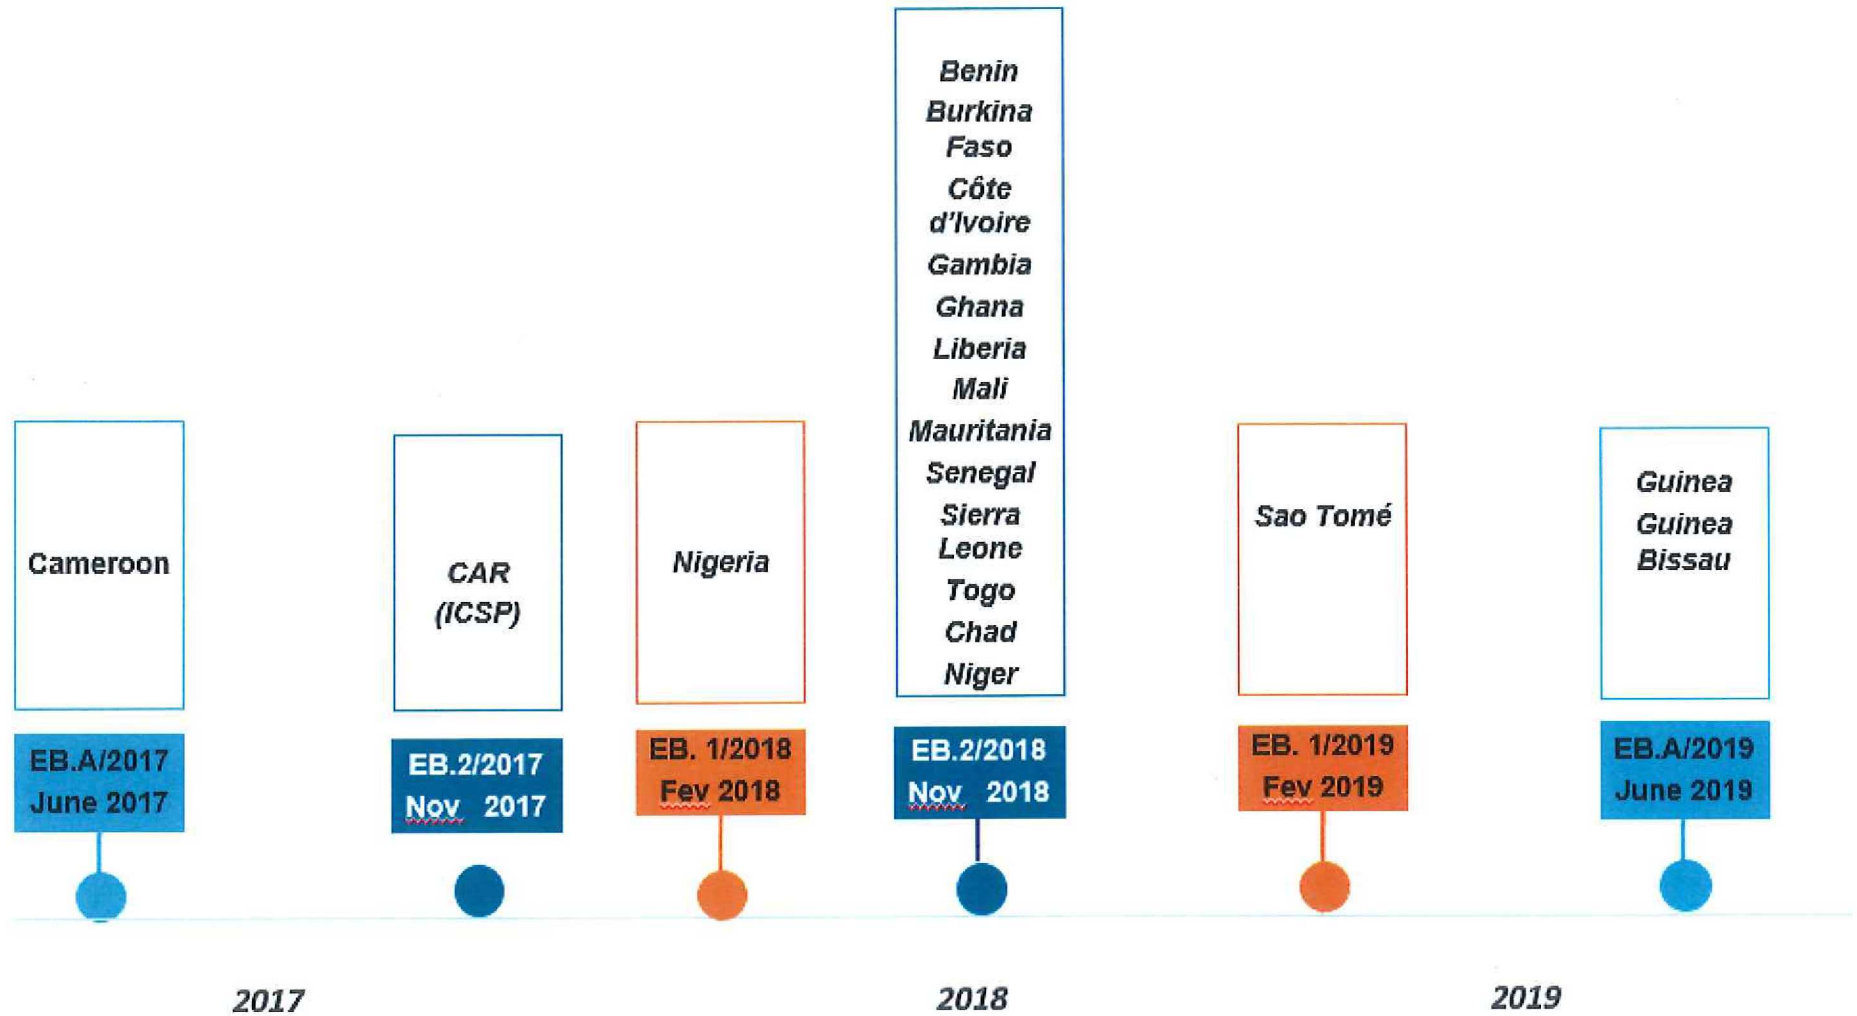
Benin
Burkina Faso
Côte d'Ivoire
Gambia
Ghana
Liberia
Mali
Mauritania
Senegal
Sierra Leone
Togo
Chad
Niger

Cameroon

CAR (ICSP)

Nigeria

Sao Tomé

Guinea
Guinea Bissau

EB.A/2017
June 2017

EB.2/2017
Nov 2017

EB. 1/2018
Fev 2018

EB.2/2018
Nov 2018

EB. 1/2019
Fev 2019

EB.A/2019
June 2019

2017

2018

2019